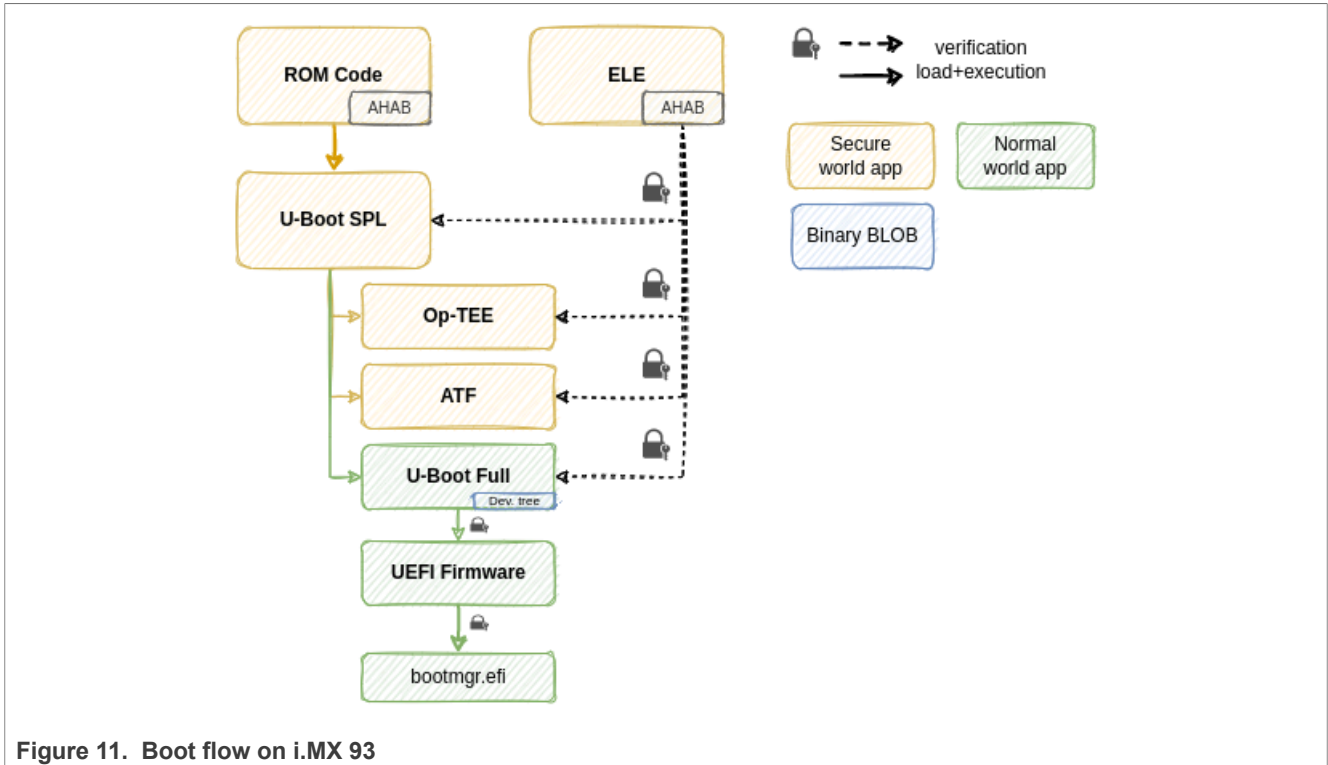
ROM Code

AHAB

ELE

AHAB

verification

load+execution

Secure world app

Normal world app

Binary BLOB

U-Boot SPL

Op-TEE

ATF

U-Boot Full

Dev. tree

UEFI Firmware

bootmgr.efi

Figure 11. Boot flow on i.MX 93